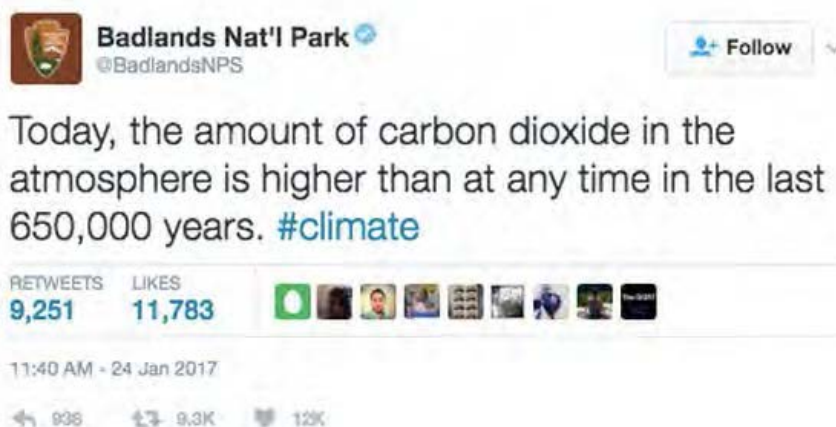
Badlands Nat'l Park
@BadlandsNPS

Follow

Today, the amount of carbon dioxide in the atmosphere is higher than at any time in the last 650,000 years. #climate

RETWEETS 9,251
LIKES 11,783

11:40 AM - 24 Jan 2017

938 9.3K 12K